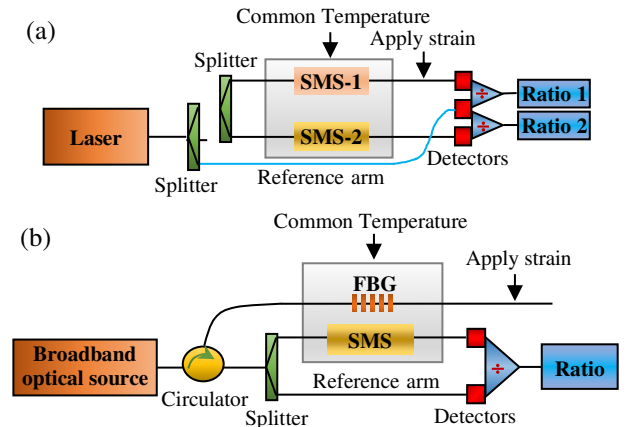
(a)

Common Temperature

Apply strain

Splitter

SMS-1

÷

Ratio 1

Laser

÷

Ratio 2

SMS-2

Splitter

Detectors

Reference arm

(b)

Common Temperature

Apply strain

FBG

SMS

Broadband optical source

÷

Ratio

Circulator

Reference arm

Splitter

Detectors